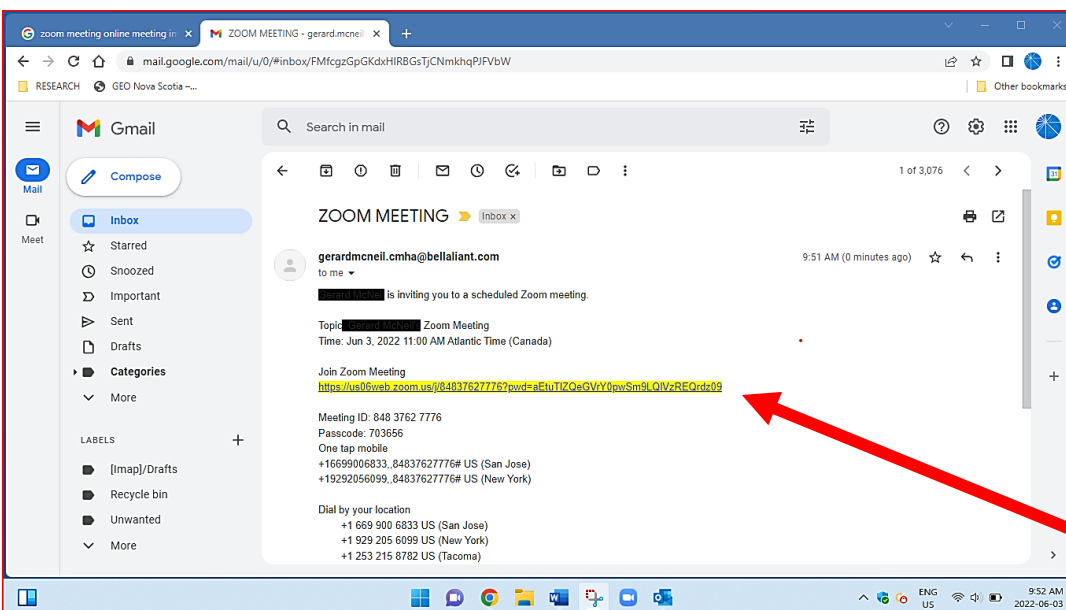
zoom meeting online meeting in ×
ZOOM MEETING - gerard.mcneil ×
+

mail.google.com/mail/u/0/#inbox/FMfcgzGpGKdxHIRBGsTjCNmkhqPJFVbW

RESEARCH
GEO Nova Scotia –...
Other bookmarks

Gmail
Search in mail

Mail
Meet

Compose
Inbox
Starred
Snoozed
Important
Sent
Drafts
Categories
More

LABELS
[Imap]/Drafts
Recycle bin
Unwanted
More

1 of 3,076

ZOOM MEETING Inbox ×

gerardmcneil.cmha@bellaliant.com
to me
9:51 AM (0 minutes ago)

Gerard McNeil is inviting you to a scheduled Zoom meeting.

Topic: Gerard McNeil Zoom Meeting
Time: Jun 3, 2022 11:00 AM Atlantic Time (Canada)

Join Zoom Meeting
https://us06web.zoom.us/j/84837627776?pwd=aEtuTlZQeGVrY0pwSm9LQlVzREQrdz09

Meeting ID: 848 3762 7776
Passcode: 703656
One tap mobile
+16699006833,,84837627776# US (San Jose)
+19292056099,,84837627776# US (New York)

Dial by your location
+1 669 900 6833 US (San Jose)
+1 929 205 6099 US (New York)
+1 253 215 8782 US (Tacoma)

ENG
US
9:52 AM
2022-06-03